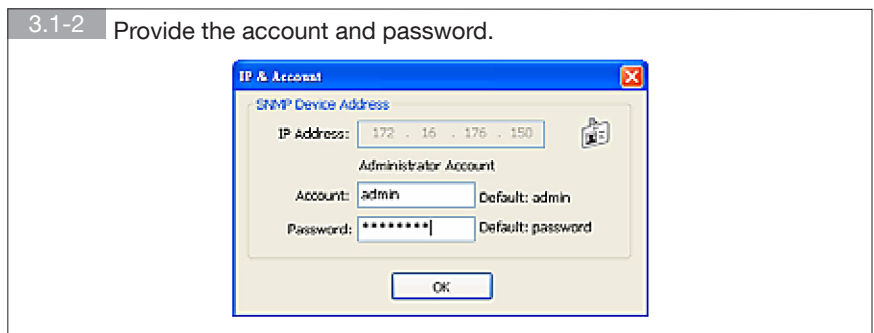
3.1-2 Provide the account and password.

IP & Account

SNMP Device Address

IP Address: 172 . 16 . 176 . 150

Administrator Account

Account: admin Default: admin

Password: ******** Default: password

OK